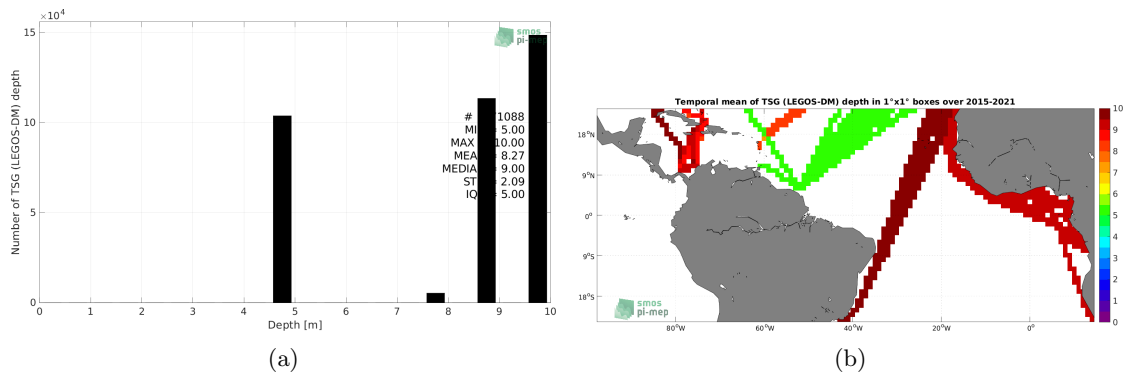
$\times10^4$
15
10
5
0
Number of TSG (LEGOS-DM) depth
smos
pi-mep
# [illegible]1088
MI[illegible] 5.00
MAX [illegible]10.00
MEA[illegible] 8.27
MEDIA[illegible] 9.00
ST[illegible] 2.09
IQ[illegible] 5.00
0 1 2 3 4 5 6 7 8 9 10
Depth [m]
(a)

Temporal mean of TSG (LEGOS-DM) depth in 1°x1° boxes over 2015-2021
18°N
9°N
0°
9°S
18°S
80°W 60°W 40°W 20°W 0°
smos
pi-mep
10
9
8
7
6
5
4
3
2
1
0
(b)